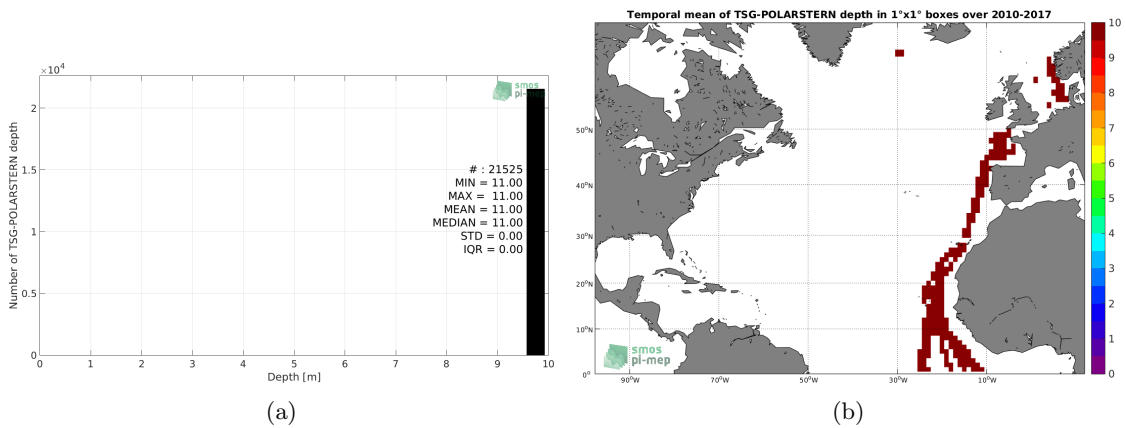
$\times10^4$

2

1.5

1

0.5

0

Number of TSG-POLARSTERN depth

smos
pi-mep

# : 21525
MIN = 11.00
MAX = 11.00
MEAN = 11.00
MEDIAN = 11.00
STD = 0.00
IQR = 0.00

0 1 2 3 4 5 6 7 8 9 10

Depth [m]

(a)

Temporal mean of TSG-POLARSTERN depth in 1°x1° boxes over 2010-2017

50°N

40°N

30°N

20°N

10°N

0°

90°W 70°W 50°W 30°W 10°W

smos
pi-mep

10
9
8
7
6
5
4
3
2
1
0

(b)